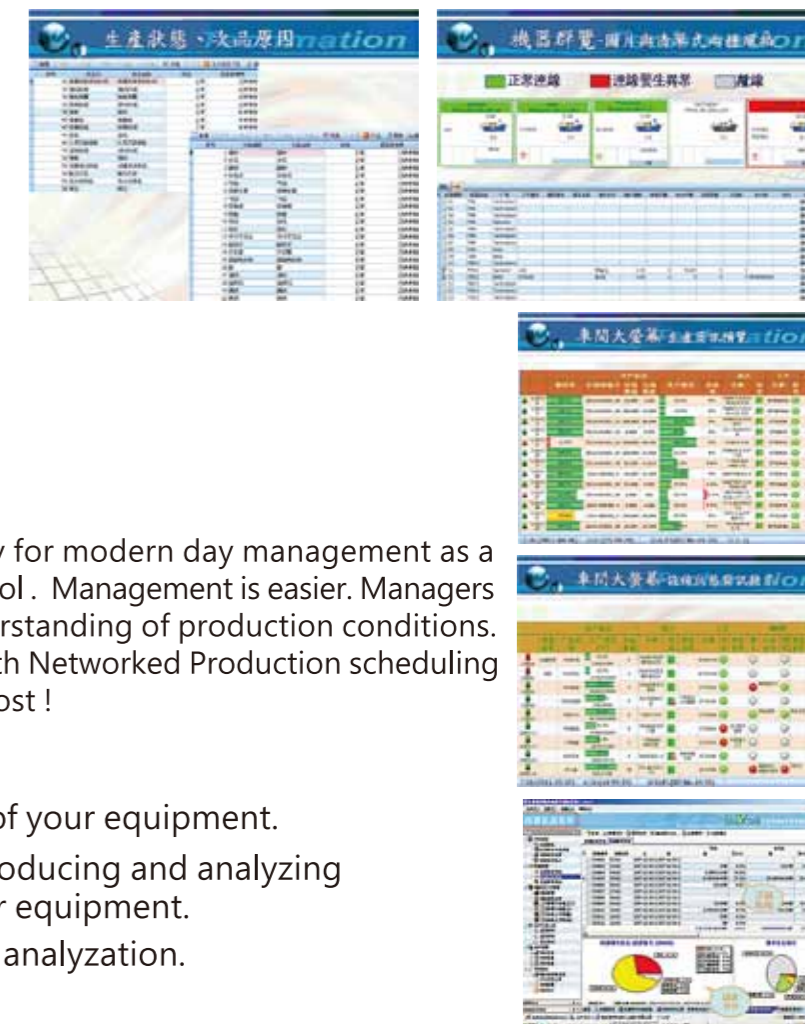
生產狀態、次品原因nation

機器群覽-圖片與表格兩種顯示or

正常連線 連線警告異常 離線

車間大螢幕 生產實況預覽 tion

車間大螢幕 設備資訊警訊顯示 or

y for modern day management as a ol . Management is easier. Managers rstanding of production conditions. th Networked Production scheduling ost !

of your equipment.

oducing and analyzing r equipment.

analyzation.